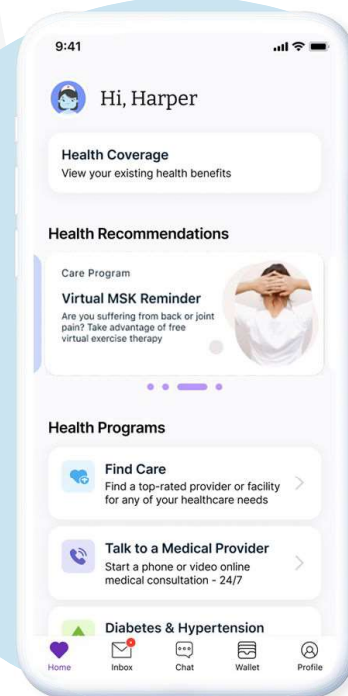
9:41

Hi, Harper

Health Coverage
View your existing health benefits

Health Recommendations

Care Program
Virtual MSK Reminder
Are you suffering from back or joint pain? Take advantage of free virtual exercise therapy

Health Programs

Find Care
Find a top-rated provider or facility for any of your healthcare needs

Talk to a Medical Provider
Start a phone or video online medical consultation - 24/7

Diabetes & Hypertension

Home Inbox Chat Wallet Profile